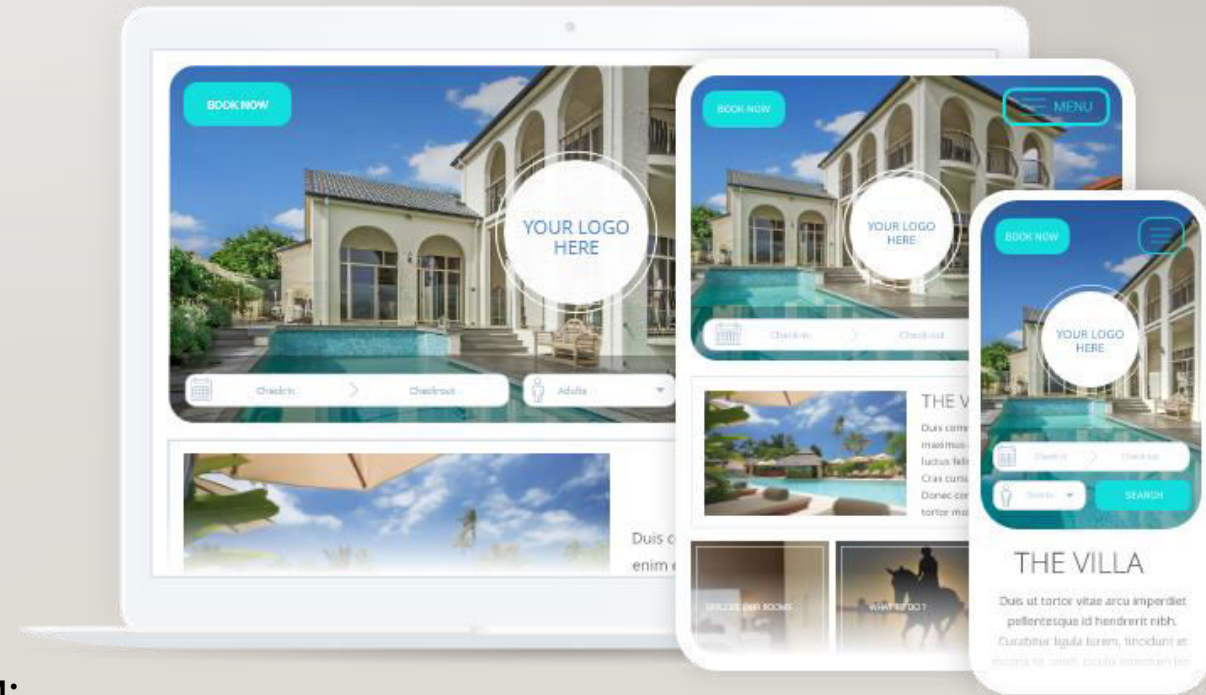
BOOK NOW

YOUR LOGO HERE

Checkin

Checkout

Adults

Duis c
enim e

BOOK NOW

MENU

YOUR LOGO HERE

Check-in

Check-out

THE V

Duis com
maximus
luctus feli
Cras cursu
Donec cor
tortor ma

EXPLORE OUR ROOMS

WHAT TO DO?

BOOK NOW

YOUR LOGO HERE

Check-in

Check-out

Adults

SEARCH

THE VILLA

Duis ut tortor vitae arcu imperdiet pellentesque id hendrerit nibh. Curabitur ligula lorem, tincidunt et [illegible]